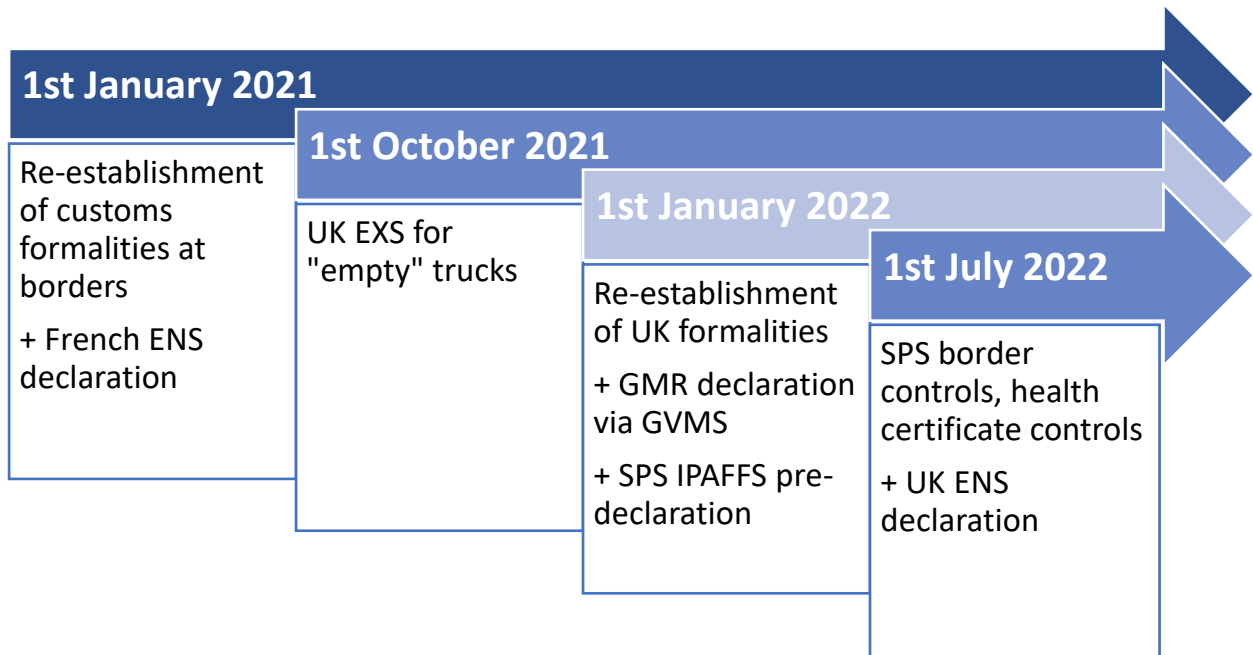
1st January 2021

Re-establishment of customs formalities at borders

+ French ENS declaration

1st October 2021

UK EXS for "empty" trucks

1st January 2022

Re-establishment of UK formalities

+ GMR declaration via GVMS

+ SPS IPAFFS pre-declaration

1st July 2022

SPS border controls, health certificate controls

+ UK ENS declaration